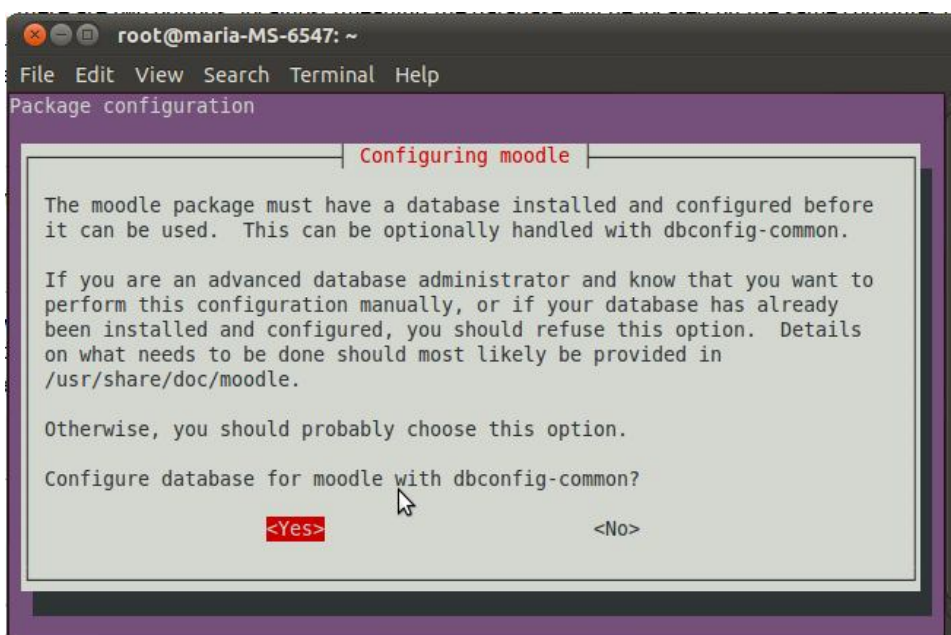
root@maria-MS-6547: ~

File Edit View Search Terminal Help

Package configuration

Configuring moodle

The moodle package must have a database installed and configured before it can be used. This can be optionally handled with dbconfig-common.

If you are an advanced database administrator and know that you want to perform this configuration manually, or if your database has already been installed and configured, you should refuse this option. Details on what needs to be done should most likely be provided in /usr/share/doc/moodle.

Otherwise, you should probably choose this option.

Configure database for moodle with dbconfig-common?

<Yes> <No>